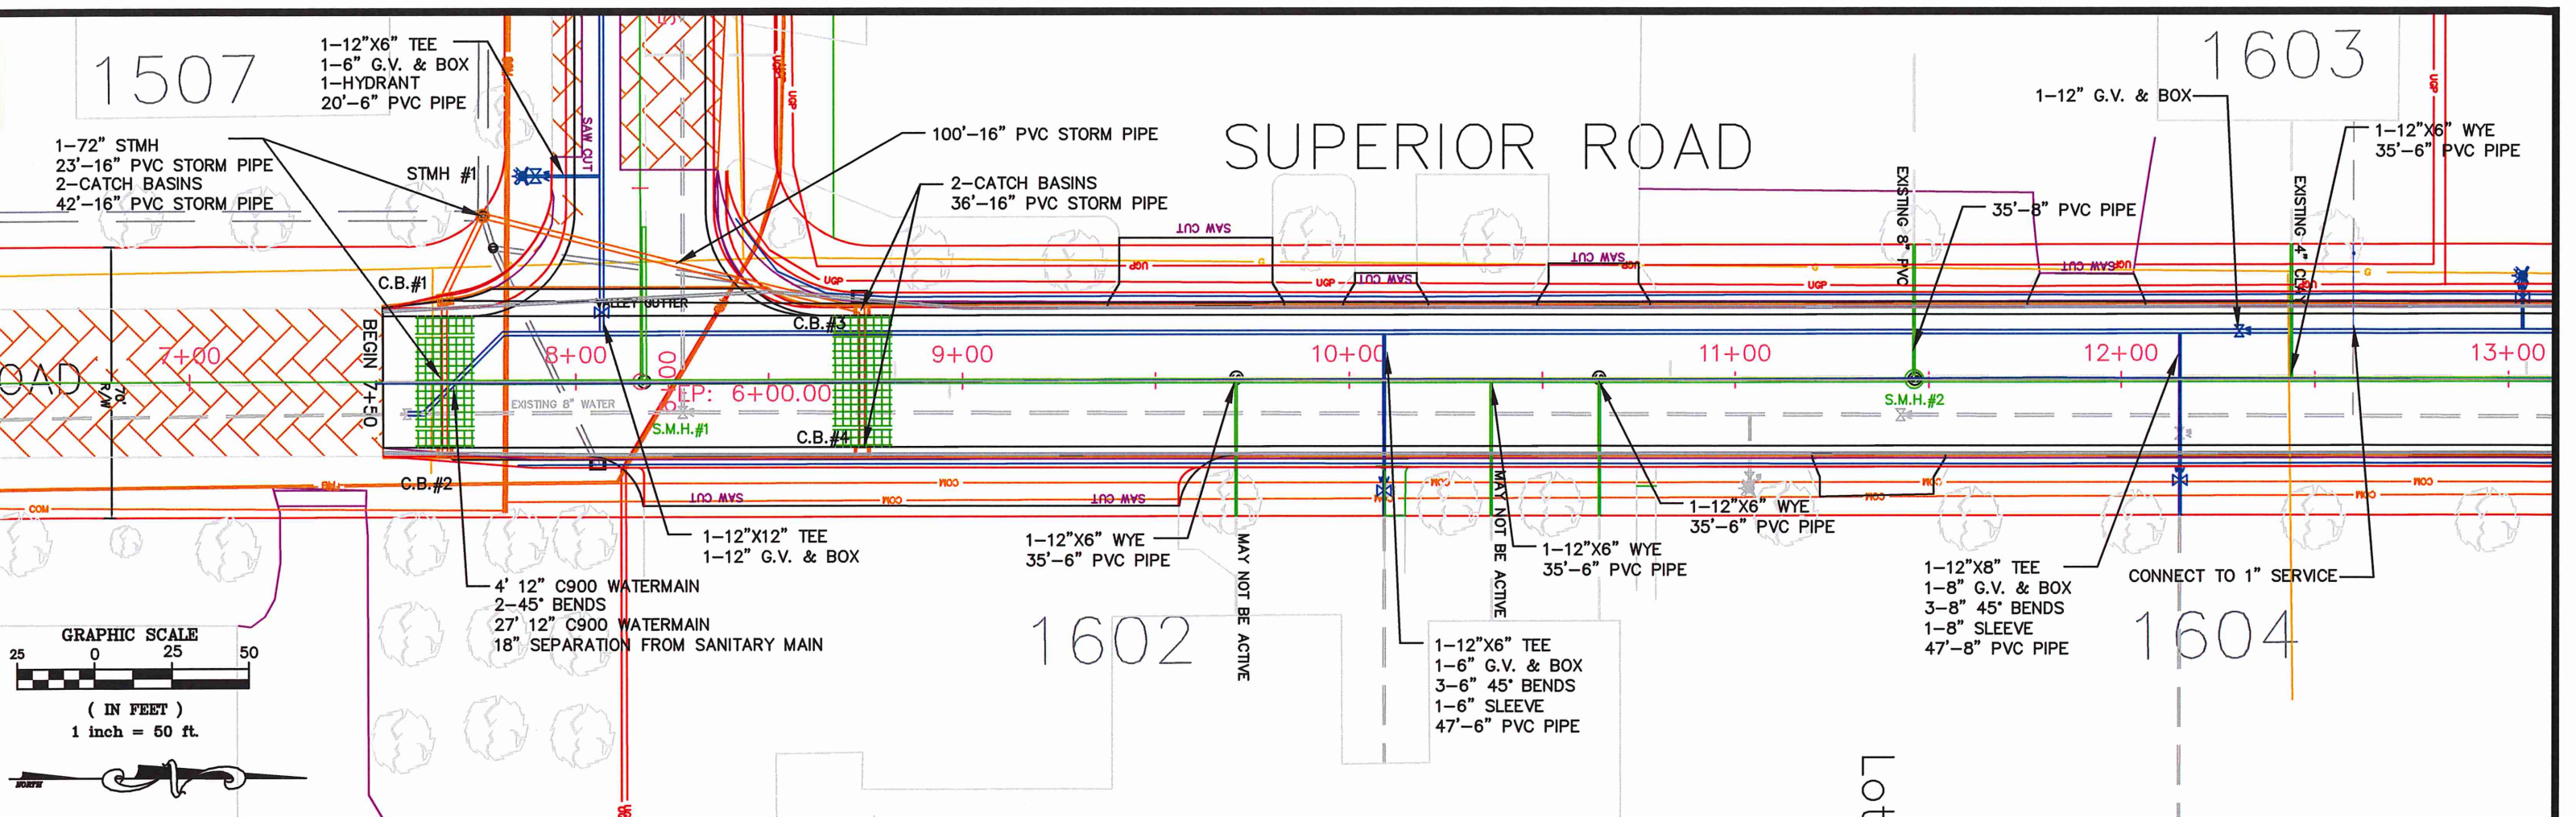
1507

1–12"X6" TEE
1–6" G.V. & BOX
1–HYDRANT
20'–6" PVC PIPE

1–72" STMH
23'–16" PVC STORM PIPE
2–CATCH BASINS
42'–16" PVC STORM PIPE

STMH #1

100'–16" PVC STORM PIPE

2–CATCH BASINS
36'–16" PVC STORM PIPE

SUPERIOR ROAD

1603

1–12" G.V. & BOX

1–12"X6" WYE
35'–6" PVC PIPE

EXISTING 8" PVC

35'–8" PVC PIPE

EXISTING 4" CI

SAW CUT

UGP

SAW CUT

C.B.#1

VALLEY GUTTER

C.B.#3

BEGIN 7+50

7+00

8+00

9+00

10+00

11+00

12+00

13+00

OAD

70' R/W

EXISTING 8" WATER

EP: 6+00.00

S.M.H.#1

C.B.#4

S.M.H.#2

C.B.#2

COM

SAW CUT

SAW CUT

1–12"X12" TEE
1–12" G.V. & BOX

1–12"X6" WYE
35'–6" PVC PIPE

MAY NOT BE ACTIVE

MAY NOT BE ACTIVE

1–12"X6" WYE
35'–6" PVC PIPE

1–12"X6" WYE
35'–6" PVC PIPE

4' 12" C900 WATERMAIN
2–45° BENDS
27' 12" C900 WATERMAIN
18" SEPARATION FROM SANITARY MAIN

1602

1–12"X6" TEE
1–6" G.V. & BOX
3–6" 45° BENDS
1–6" SLEEVE
47'–6" PVC PIPE

1–12"X8" TEE
1–8" G.V. & BOX
3–8" 45° BENDS
1–8" SLEEVE
47'–8" PVC PIPE

CONNECT TO 1" SERVICE

1604

GRAPHIC SCALE
25 0 25 50
( IN FEET )
1 inch = 50 ft.

NORTH

Lot